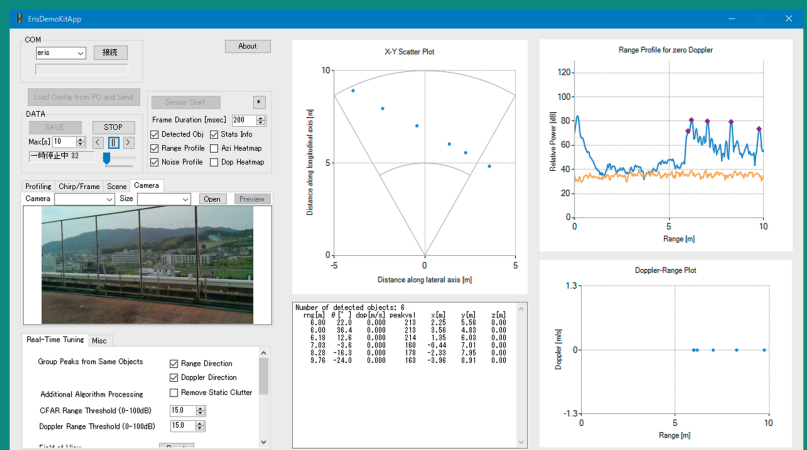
ErisDemoKitApp

COM
eris
接続
About

Load Config from PC and Send
Sensor Start
DATA
SAVE
STOP
Max[s] 10
一時停止中 32

Frame Duration [msec] 200
Detected Obj
Stats Info
Range Profile
Azi Heatmap
Noise Profile
Dop Heatmap

Profiling
Chirp/Frame
Scene
Camera
Camera
Size
Open
Preview

Real-Time Tuning
Misc
Group Peaks from Same Objects
Range Direction
Doppler Direction
Additional Algorithm Processing
Remove Static Clutter
CFAR Range Threshold (0-100dB) 15.0
Doppler Range Threshold (0-100dB) 15.0
Field of View

X-Y Scatter Plot
10
5
0
-5
0
5
Distance along longitudinal axis [m]
Distance along lateral axis [m]

Number of detected objects: 6
| rng[m] | θ[°] | dop[m/s] | peakval | x[m] | y[m] | z[m] |
|---|---|---|---|---|---|---|
| 6.00 | 22.0 | 0.000 | 213 | 2.25 | 5.56 | 0.00 |
| 6.00 | 36.4 | 0.000 | 213 | 3.56 | 4.83 | 0.00 |
| 6.18 | 12.6 | 0.000 | 214 | 1.35 | 6.03 | 0.00 |
| 7.03 | -3.6 | 0.000 | 160 | -0.44 | 7.01 | 0.00 |
| 8.29 | -16.3 | 0.000 | 178 | -2.33 | 7.95 | 0.00 |
| 9.76 | -24.0 | 0.000 | 163 | -3.96 | 8.91 | 0.00 |

Range Profile for zero Doppler
120
100
80
60
40
20
0
Relative Power [dB]
0
5
10
Range [m]

Doppler-Range Plot
1.3
0
-1.3
Doppler [m/s]
0
5
10
Range [m]